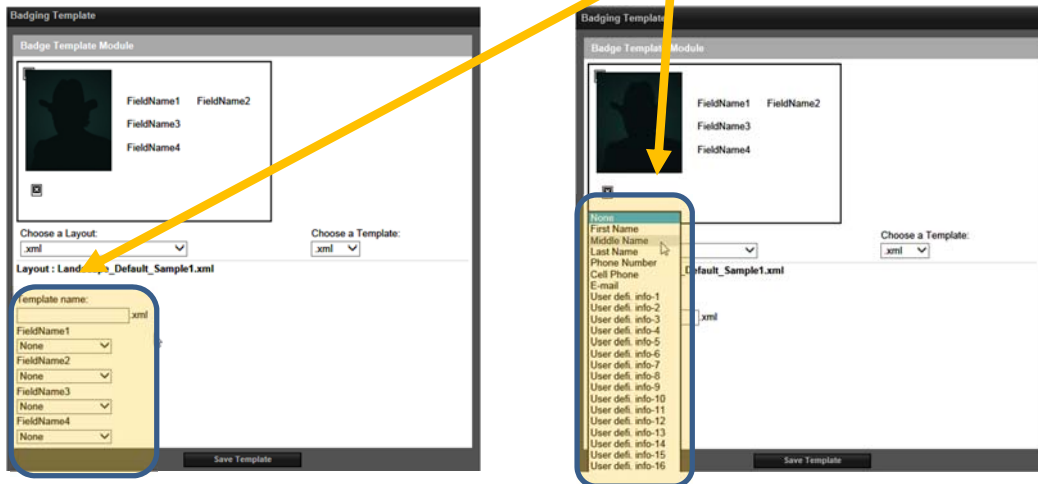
Badging Template

Badge Template Module

FieldName1 FieldName2

FieldName3

FieldName4

Choose a Layout:

.xml

Choose a Template:

.xml

Layout : Land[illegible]_Default_Sample1.xml

Template name:

.xml

FieldName1

None

FieldName2

None

FieldName3

None

FieldName4

None

Save Template

Badging Template

Badge Template Module

FieldName1 FieldName2

FieldName3

FieldName4

None
First Name
Middle Name
Last Name
Phone Number
Cell Phone
E-mail
User defi. info-1
User defi. info-2
User defi. info-3
User defi. info-4
User defi. info-5
User defi. info-6
User defi. info-7
User defi. info-8
User defi. info-9
User defi. info-10
User defi. info-11
User defi. info-12
User defi. info-13
User defi. info-14
User defi. info-15
User defi. info-16

Choose a Template:

.xml

_Default_Sample1.xml

.xml

Save Template